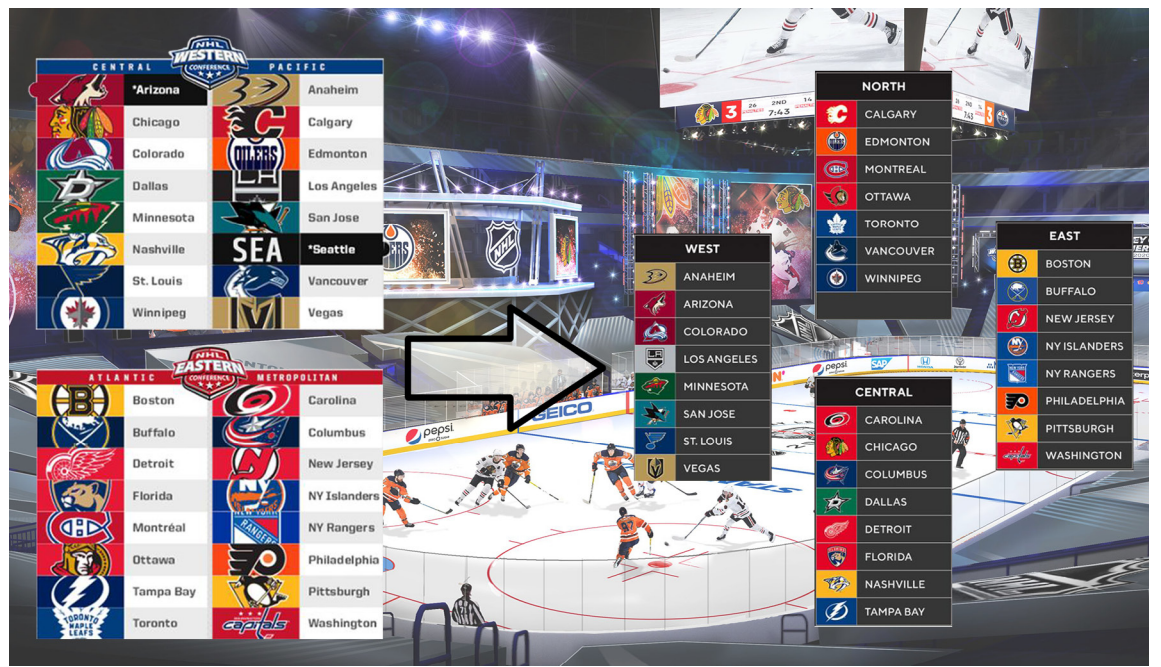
NHL WESTERN CONFERENCE

| CENTRAL | PACIFIC |
|---|---|
| *Arizona | Anaheim |
| Chicago | Calgary |
| Colorado | Edmonton |
| Dallas | Los Angeles |
| Minnesota | San Jose |
| Nashville | SEA *Seattle |
| St. Louis | Vancouver |
| Winnipeg | Vegas |

NHL EASTERN CONFERENCE

| ATLANTIC | METROPOLITAN |
|---|---|
| Boston | Carolina |
| Buffalo | Columbus |
| Detroit | New Jersey |
| Florida | NY Islanders |
| Montréal | NY Rangers |
| Ottawa | Philadelphia |
| Tampa Bay | Pittsburgh |
| Toronto | Washington |

3 26 2ND 14 7:43 3

| NORTH |
|---|
| CALGARY |
| EDMONTON |
| MONTREAL |
| OTTAWA |
| TORONTO |
| VANCOUVER |
| WINNIPEG |

| WEST |
|---|
| ANAHEIM |
| ARIZONA |
| COLORADO |
| LOS ANGELES |
| MINNESOTA |
| SAN JOSE |
| ST. LOUIS |
| VEGAS |

| EAST |
|---|
| BOSTON |
| BUFFALO |
| NEW JERSEY |
| NY ISLANDERS |
| NY RANGERS |
| PHILADELPHIA |
| PITTSBURGH |
| WASHINGTON |

| CENTRAL |
|---|
| CAROLINA |
| CHICAGO |
| COLUMBUS |
| DALLAS |
| DETROIT |
| FLORIDA |
| NASHVILLE |
| TAMPA BAY |

pepsi GEICO NHL SAP